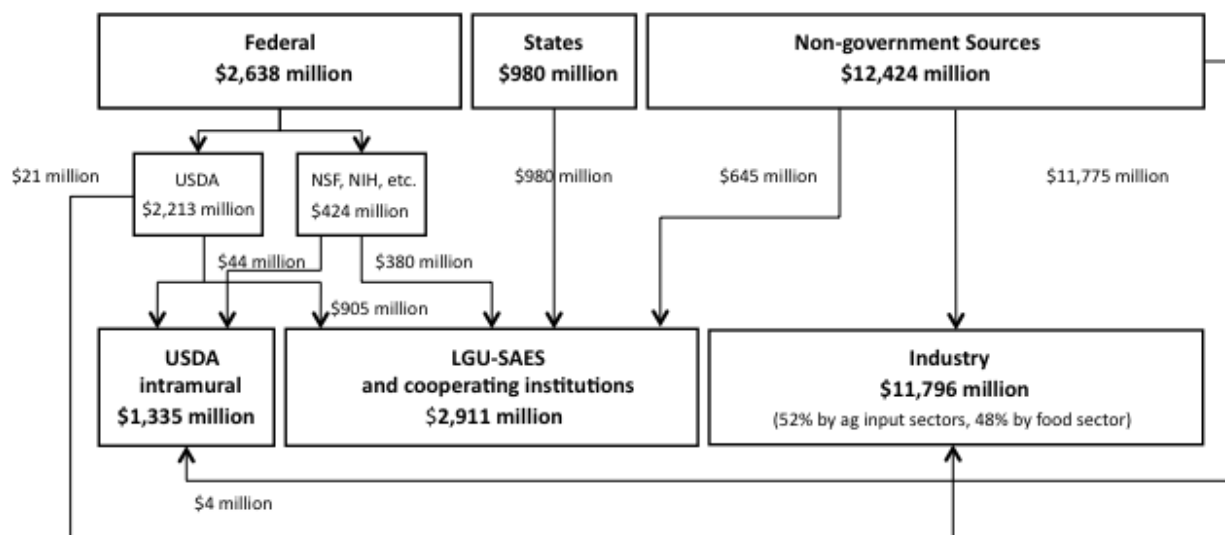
Federal
$2,638 million

States
$980 million

Non-government Sources
$12,424 million

$21 million

USDA
$2,213 million

NSF, NIH, etc.
$424 million

$980 million

$645 million

$11,775 million

$44 million

$380 million

$905 million

USDA
intramural
$1,335 million

LGU-SAES
and cooperating institutions
$2,911 million

Industry
$11,796 million
(52% by ag input sectors, 48% by food sector)

$4 million